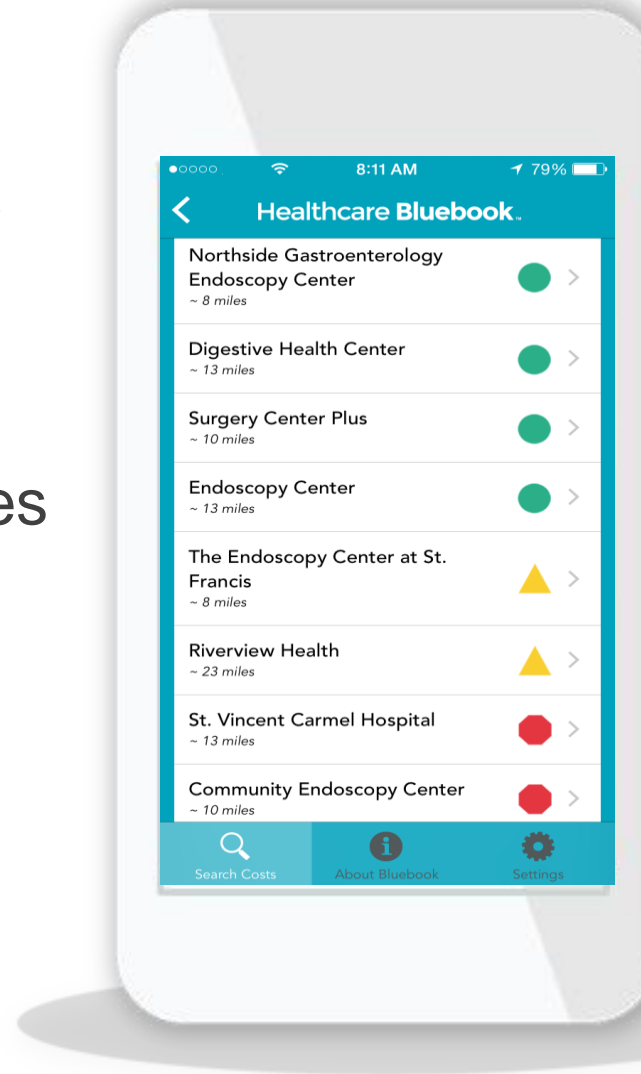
es

●○○○○ 8:11 AM 79%

Healthcare Bluebook

Northside Gastroenterology Endoscopy Center
~ 8 miles

Digestive Health Center
~ 13 miles

Surgery Center Plus
~ 10 miles

Endoscopy Center
~ 13 miles

The Endoscopy Center at St. Francis
~ 8 miles

Riverview Health
~ 23 miles

St. Vincent Carmel Hospital
~ 13 miles

Community Endoscopy Center
~ 10 miles

Search Costs
About Bluebook
Settings